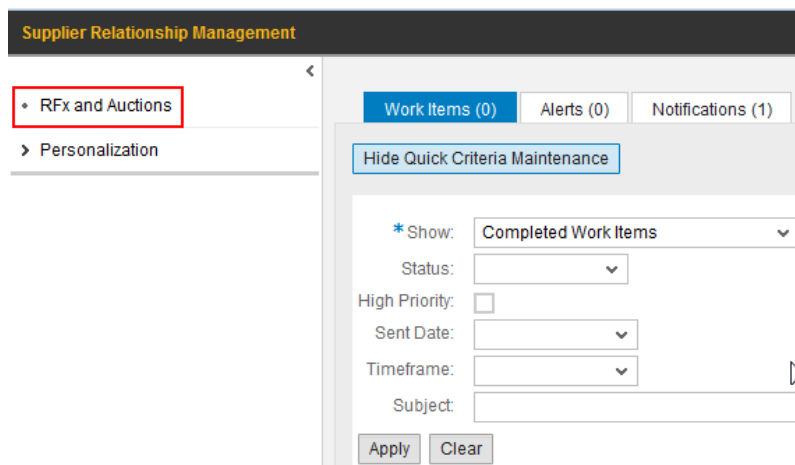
Supplier Relationship Management

RFx and Auctions

Personalization

Work Items (0)

Alerts (0)

Notifications (1)

Hide Quick Criteria Maintenance

* Show: Completed Work Items

Status:

High Priority:

Sent Date:

Timeframe:

Subject:

Apply

Clear